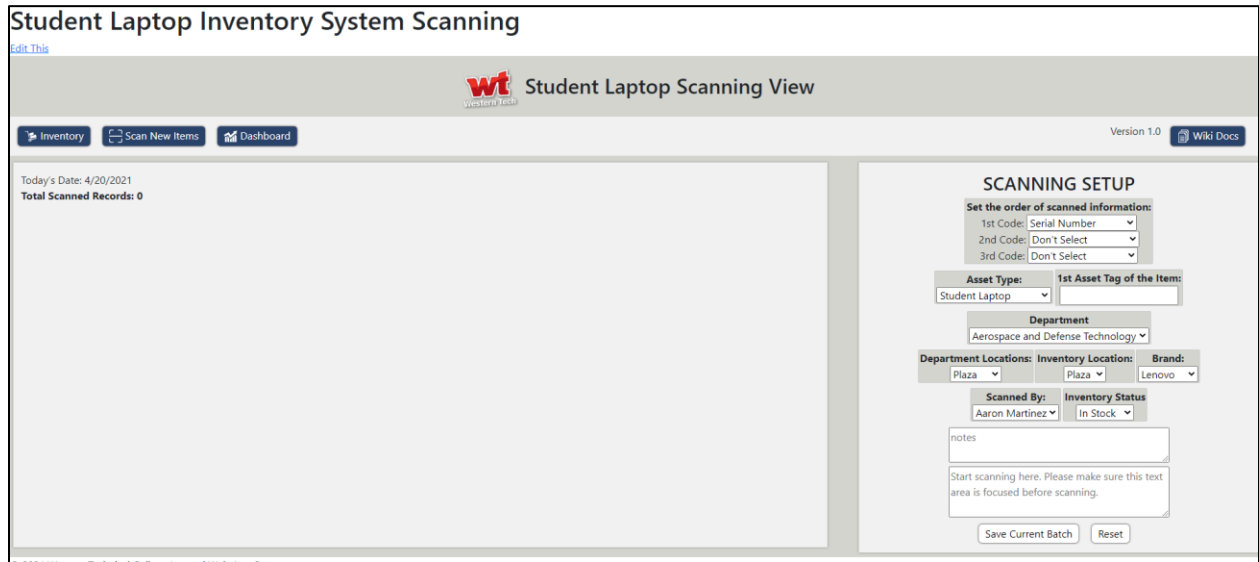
Student Laptop Inventory System Scanning

Edit This

wt Western Tech Student Laptop Scanning View

Inventory Scan New Items Dashboard

Version 1.0 Wiki Docs

Today's Date: 4/20/2021

Total Scanned Records: 0

SCANNING SETUP

Set the order of scanned information:

1st Code: Serial Number

2nd Code: Don't Select

3rd Code: Don't Select

Asset Type: Student Laptop

1st Asset Tag of the Item:

Department

Aerospace and Defense Technology

Department Locations: Plaza

Inventory Location: Plaza

Brand: Lenovo

Scanned By: Aaron Martinez

Inventory Status In Stock

notes

Start scanning here. Please make sure this text area is focused before scanning.

Save Current Batch Reset

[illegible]